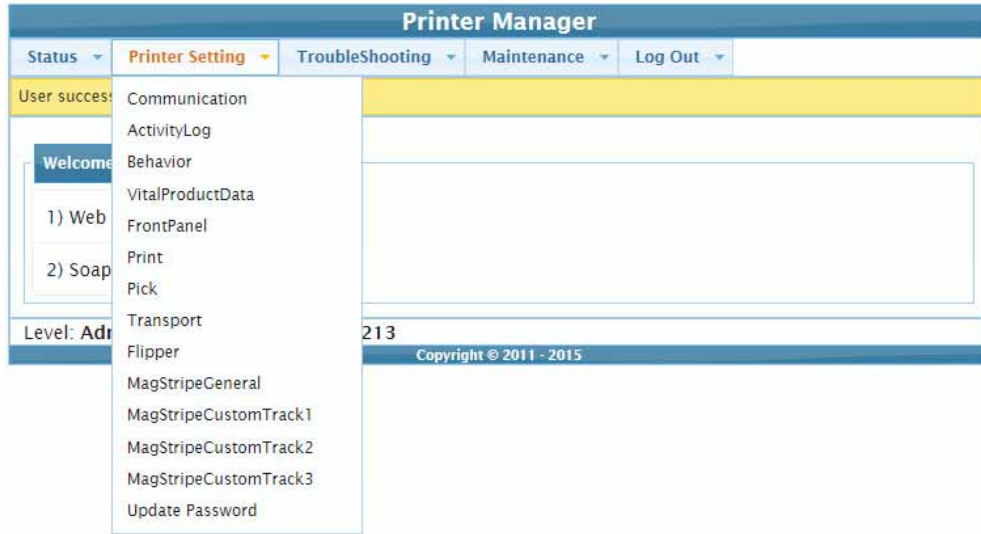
Printer Manager

Status ▾ Printer Setting ▾ TroubleShooting ▾ Maintenance ▾ Log Out ▾

User succes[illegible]

Communication
ActivityLog
Behavior
VitalProductData
FrontPanel
Print
Pick
Transport
Flipper
MagStripeGeneral
MagStripeCustomTrack1
MagStripeCustomTrack2
MagStripeCustomTrack3
Update Password

Welcome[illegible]

1) Web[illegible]

2) Soap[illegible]

Level: Adr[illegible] 213

Copyright © 2011 - 2015